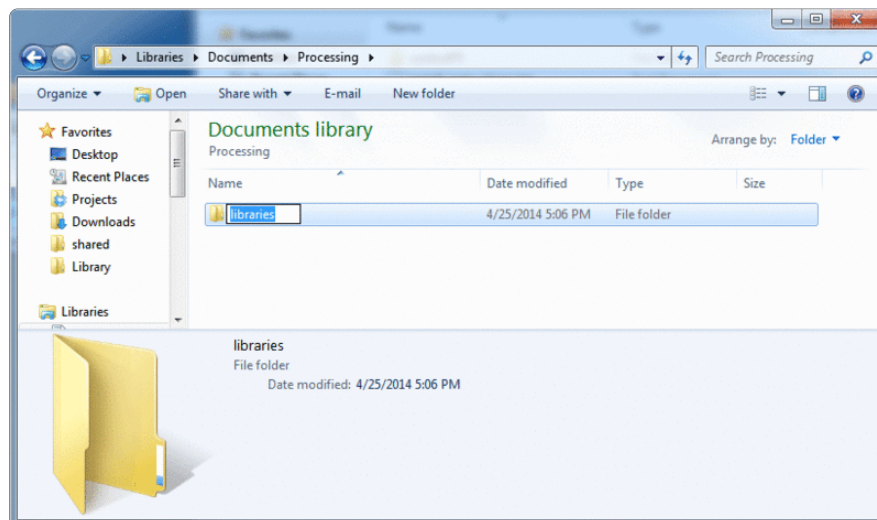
Libraries ▸ Documents ▸ Processing ▸

Search Processing

Organize ▾ Open Share with ▾ E-mail New folder

Favorites
Desktop
Recent Places
Projects
Downloads
shared
Library

Libraries

Documents library
Processing

Arrange by: Folder ▾

| Name | Date modified | Type | Size |
|---|---|---|---|
| libraries | 4/25/2014 5:06 PM | File folder | |

libraries
File folder
Date modified: 4/25/2014 5:06 PM